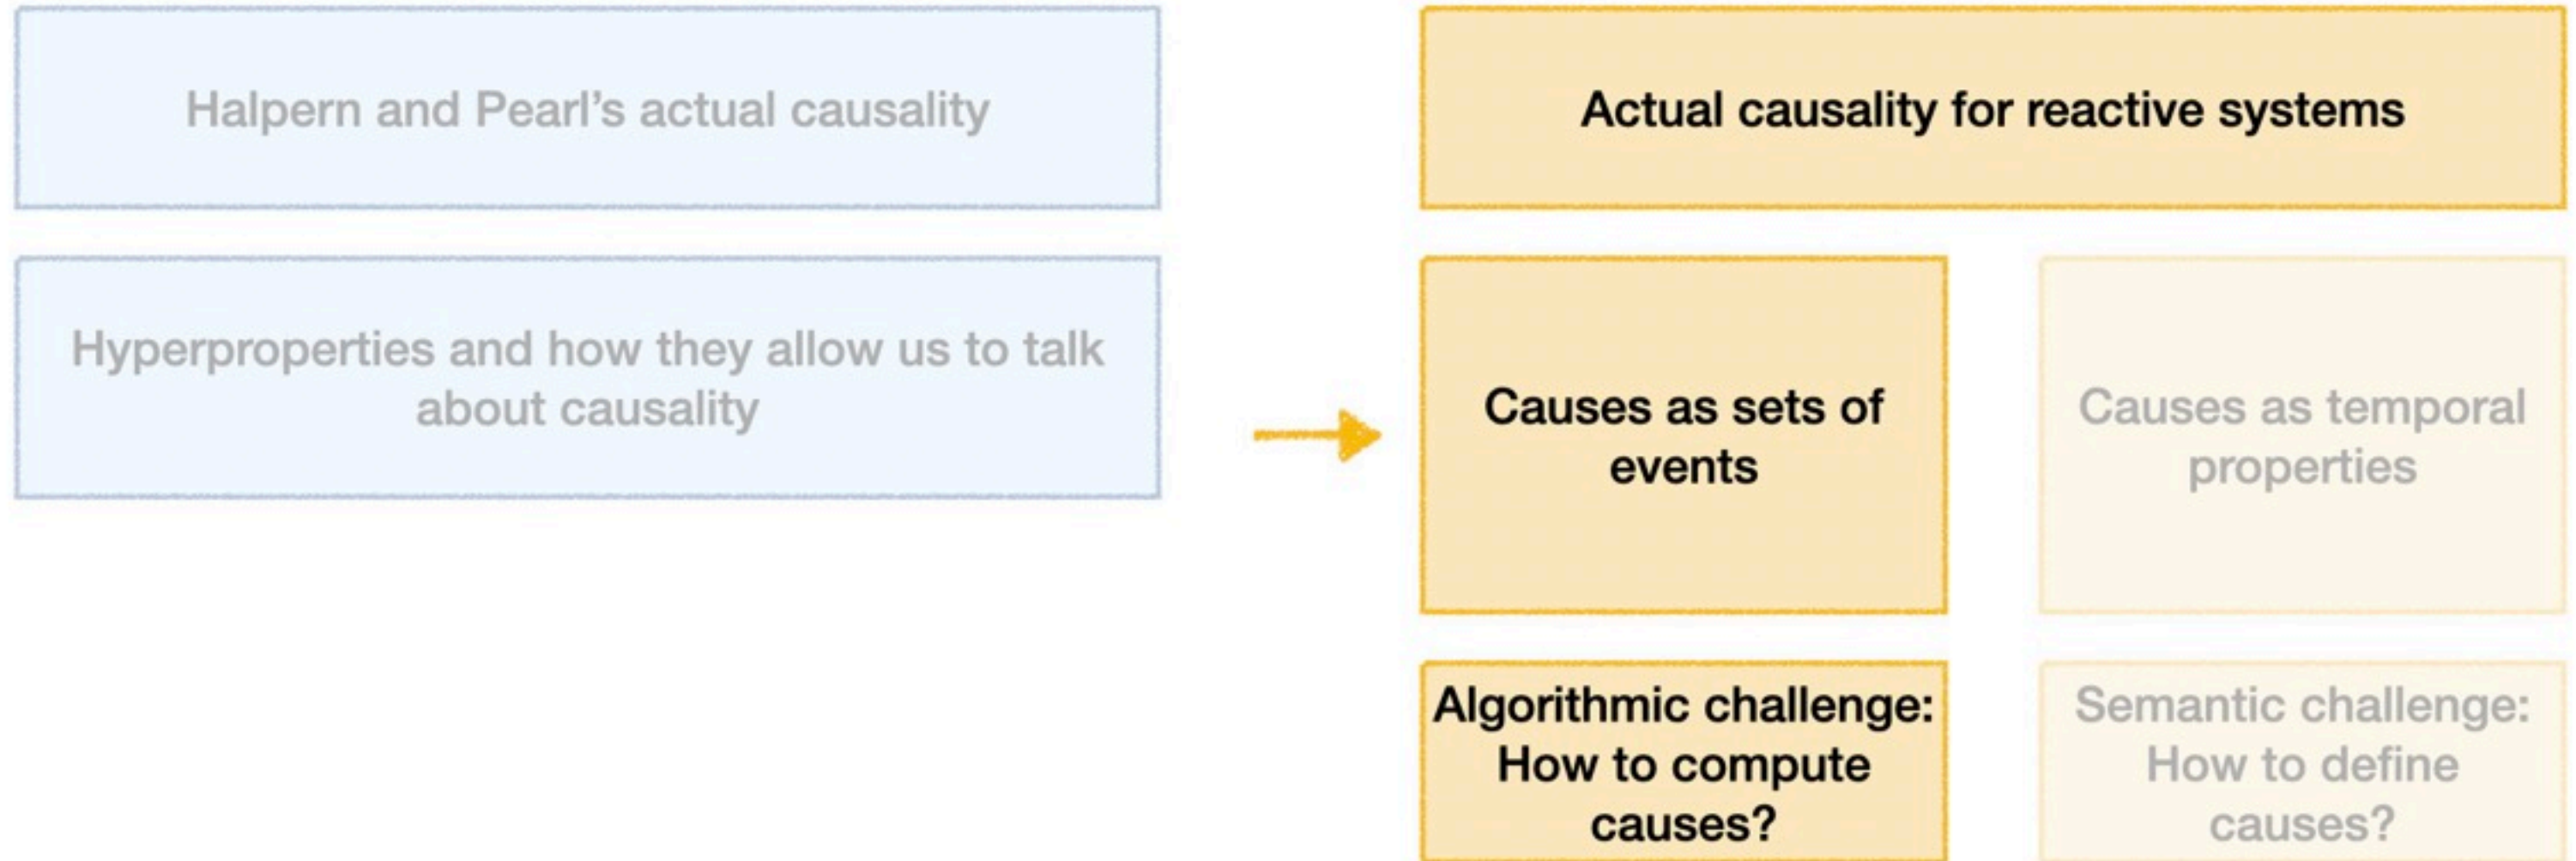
Halpern and Pearl's actual causality

Hyperproperties and how they allow us to talk about causality

Actual causality for reactive systems

Causes as sets of events

Causes as temporal properties

Algorithmic challenge: How to compute causes?

Semantic challenge: How to define causes?